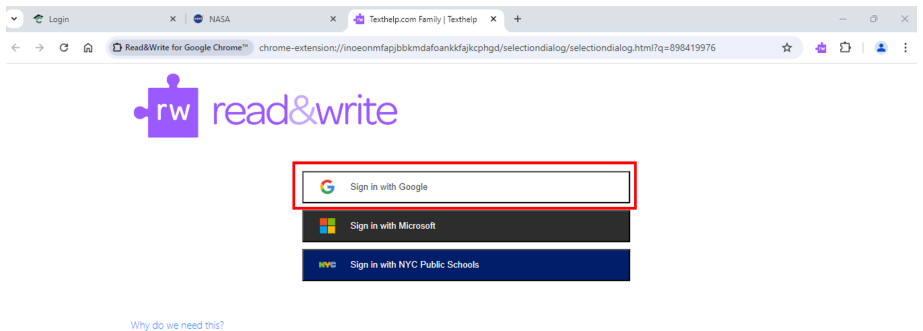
Login
NASA
Texthelp.com Family | Texthelp
Read&Write for Google Chrome™ chrome-extension://inoeonmfapjbbkmdafoankkfajkcphgd/selectiondialog/selectiondialog.html?q=898419976

rw read&write

Sign in with Google
Sign in with Microsoft
NYC Sign in with NYC Public Schools

Why do we need this?